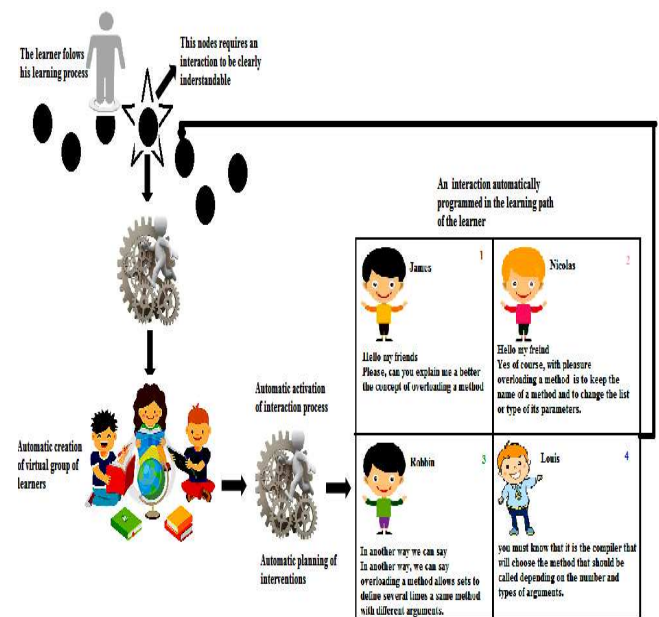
The learner folows his learning process

This nodes requires an interaction to be clearly inderstandable

An interaction automatically programmed in the learning path of the learner

James 1

Hello my friends
Please, can you explain me a better the concept of overloading a method

Nicolas 2

Hello my freind
Yes of course, with pleasure overloading a method is to keep the name of a method and to change the list or type of its parameters.

Automatic activation of interaction process

Automatic creation of virtual group of learners

Robbin 3

In another way we can say
In another way, we can say overloading a method allows sets to define several times a same method with different arguments.

Louis 4

you must know that it is the compiler that will choose the method that should be called depending on the number and types of arguments.

Automatic planning of interventions